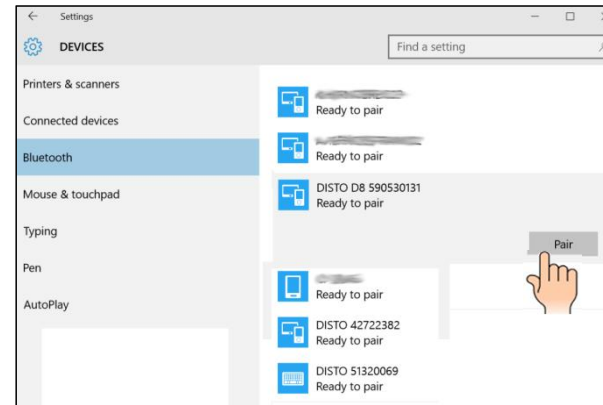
← Settings

DEVICES

Find a setting

Printers & scanners

Connected devices

Bluetooth

Mouse & touchpad

Typing

Pen

AutoPlay

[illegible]
Ready to pair

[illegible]
Ready to pair

DISTO D8 590530131
Ready to pair

Pair

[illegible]
Ready to pair

DISTO 42722382
Ready to pair

DISTO 51320069
Ready to pair